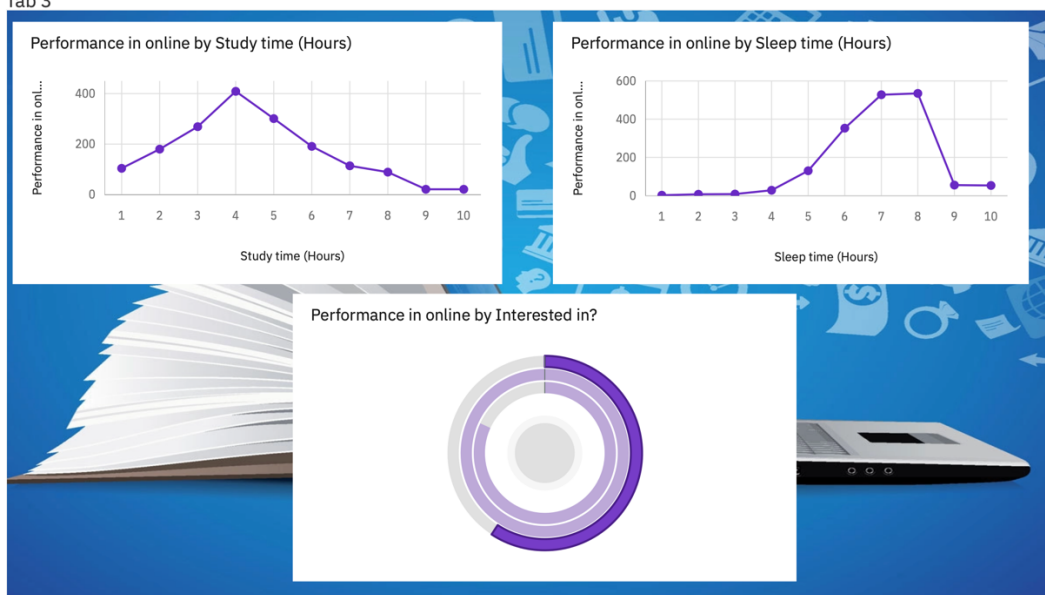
Tab 3

Performance in online by Study time (Hours)

Performance in onl...

400
200
0

1 2 3 4 5 6 7 8 9 10

Study time (Hours)

Performance in online by Sleep time (Hours)

Performance in onl...

600
400
200
0

1 2 3 4 5 6 7 8 9 10

Sleep time (Hours)

Performance in online by Interested in?